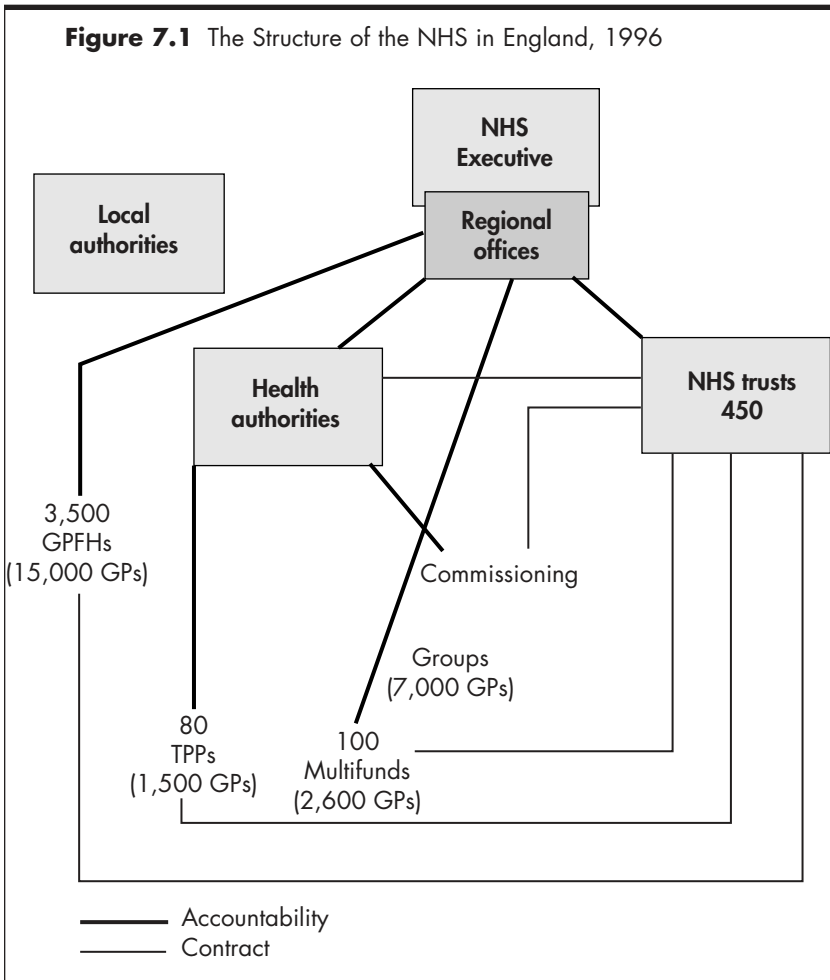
**Figure 7.1** The Structure of the NHS in England, 1996

NHS Executive

Local authorities

Regional offices

Health authorities

NHS trusts 450

3,500 GPFHs (15,000 GPs)

Commissioning

Groups (7,000 GPs)

80 TPPs (1,500 GPs)

100 Multifunds (2,600 GPs)

Accountability
Contract